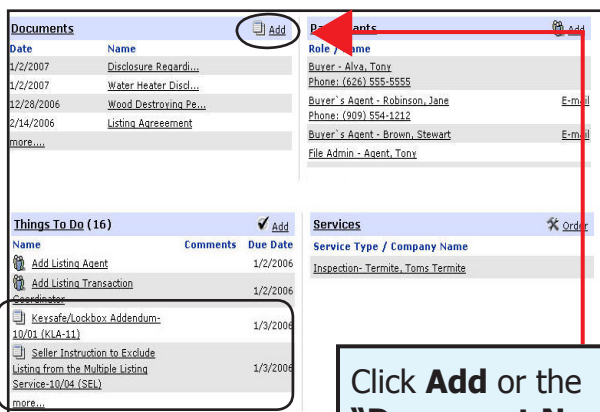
Documents

Add

| Date | Name |
|---|---|
| 1/2/2007 | Disclosure Regardi... |
| 1/2/2007 | Water Heater Discl... |
| 12/28/2006 | Wood Destroying Pe... |
| 2/14/2006 | Listing Agreeement |

more....

Pa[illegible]ants

Add

Role / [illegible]ame

Buyer - Alva, Tony
Phone: (626) 555-5555

Buyer`s Agent - Robinson, Jane
Phone: (909) 554-1212
E-mail

Buyer`s Agent - Brown, Stewart
E-mail

File Admin - Agent, Tony

Things To Do (16)

Add

| Name | Comments | Due Date |
|---|---|---|
| Add Listing Agent | | 1/2/2006 |
| Add Listing Transaction Coordinator | | 1/2/2006 |
| Keysafe/Lockbox Addendum-10/01 (KLA-11) | | 1/3/2006 |
| Seller Instruction to Exclude Listing from the Multiple Listing Service-10/04 (SEL) | | 1/3/2006 |

more...

Services

Order

Service Type / Company Name

Inspection- Termite, Toms Termite

Click **Add** or the
**"Document N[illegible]**